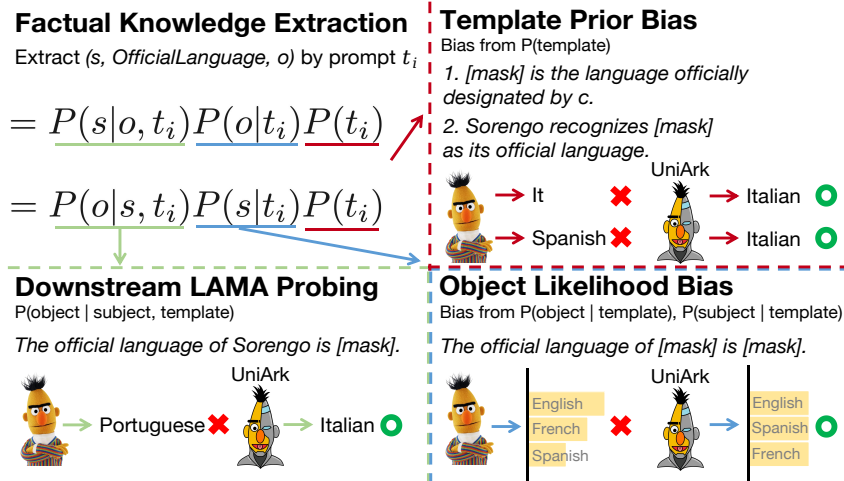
Factual Knowledge Extraction

Extract *(s, OfficialLanguage, o)* by prompt $t_i$

$= P(s|o, t_i)P(o|t_i)P(t_i)$

$= P(o|s, t_i)P(s|t_i)P(t_i)$

Template Prior Bias

Bias from P(template)

*1. [mask] is the language officially designated by c.*

*2. Sorengo recognizes [mask] as its official language.*

It

Spanish

UniArk

Italian

Italian

Downstream LAMA Probing

P(object | subject, template)

*The official language of Sorengo is [mask].*

UniArk

Portuguese

Italian

Object Likelihood Bias

Bias from P(object | template), P(subject | template)

*The official language of [mask] is [mask].*

UniArk

English

French

Spanish

English

Spanish

French